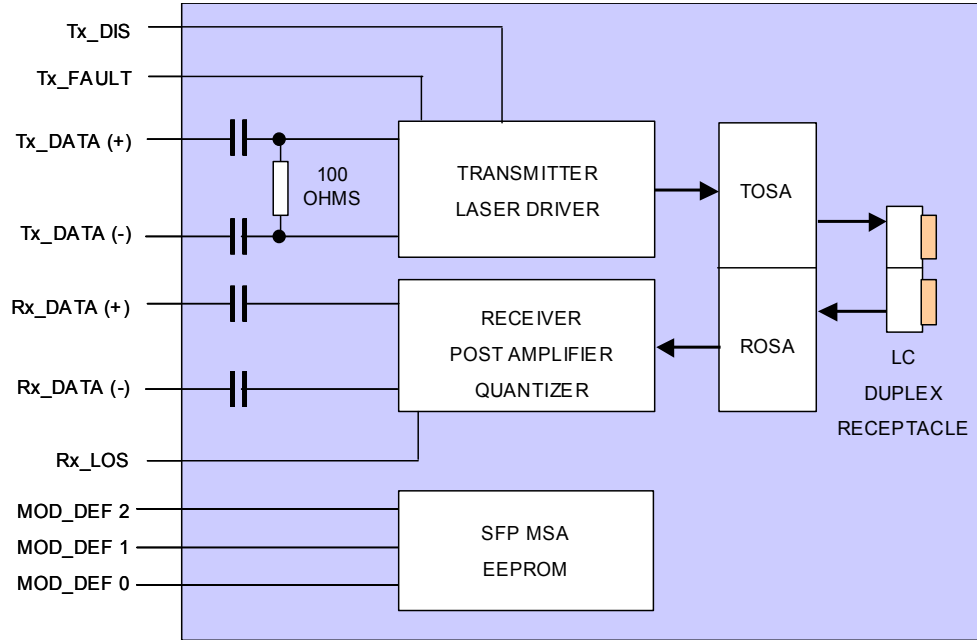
Tx_DIS
Tx_FAULT
Tx_DATA (+)
100 OHMS
Tx_DATA (-)
TRANSMITTER LASER DRIVER
TOSA
Rx_DATA (+)
RECEIVER POST AMPLIFIER QUANTIZER
ROSA
Rx_DATA (-)
LC DUPLEX RECEPTACLE
Rx_LOS
MOD_DEF 2
MOD_DEF 1
MOD_DEF 0
SFP MSA EEPROM